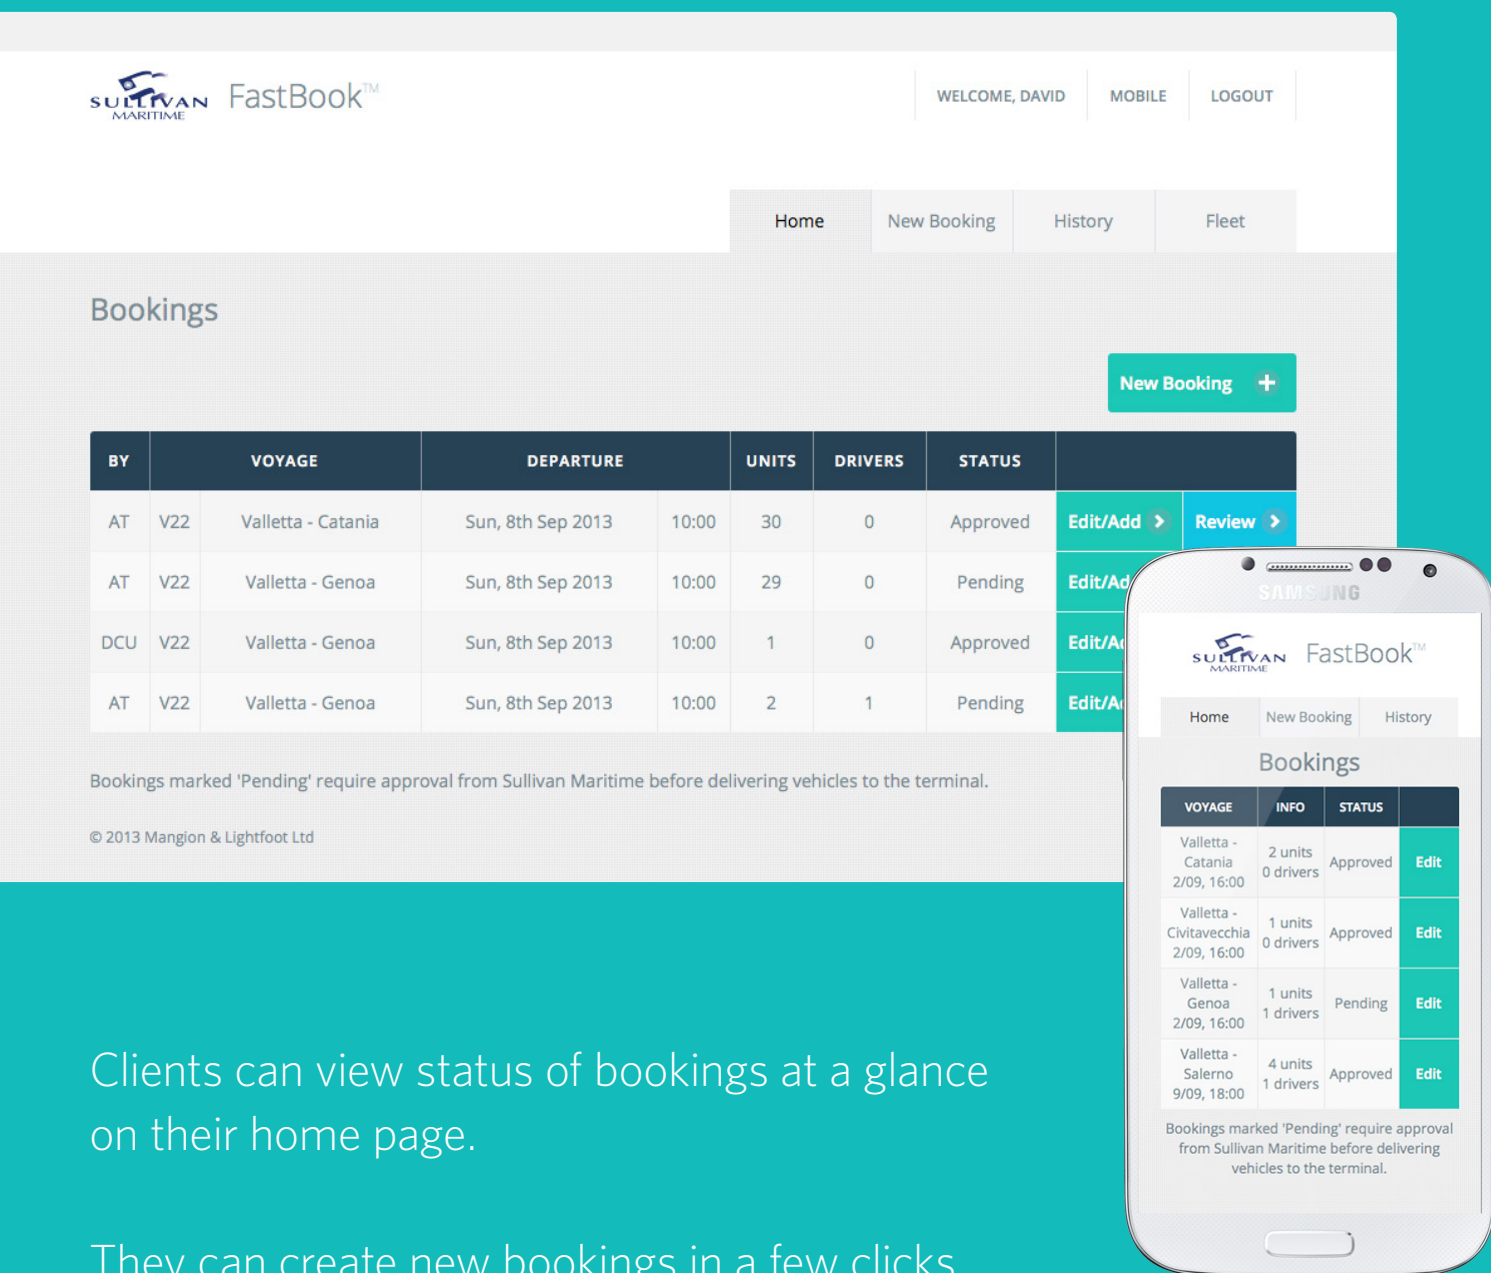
SULLIVAN MARITIME FastBook™

WELCOME, DAVID | MOBILE | LOGOUT

Home | New Booking | History | Fleet

Bookings

New Booking +

| BY | VOYAGE | | DEPARTURE | | UNITS | DRIVERS | STATUS | | |
|---|---|---|---|---|---|---|---|---|---|
| AT | V22 | Valletta - Catania | Sun, 8th Sep 2013 | 10:00 | 30 | 0 | Approved | Edit/Add › | Review › |
| AT | V22 | Valletta - Genoa | Sun, 8th Sep 2013 | 10:00 | 29 | 0 | Pending | Edit/Ad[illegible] | |
| DCU | V22 | Valletta - Genoa | Sun, 8th Sep 2013 | 10:00 | 1 | 0 | Approved | Edit/A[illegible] | |
| AT | V22 | Valletta - Genoa | Sun, 8th Sep 2013 | 10:00 | 2 | 1 | Pending | Edit/A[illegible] | |

Bookings marked 'Pending' require approval from Sullivan Maritime before delivering vehicles to the terminal.

© 2013 Mangion & Lightfoot Ltd

SAMSUNG

SULLIVAN MARITIME FastBook™

Home | New Booking | History

Bookings

| VOYAGE | INFO | STATUS | |
|---|---|---|---|
| Valletta - Catania 2/09, 16:00 | 2 units 0 drivers | Approved | Edit |
| Valletta - Civitavecchia 2/09, 16:00 | 1 units 0 drivers | Approved | Edit |
| Valletta - Genoa 2/09, 16:00 | 1 units 1 drivers | Pending | Edit |
| Valletta - Salerno 9/09, 18:00 | 4 units 1 drivers | Approved | Edit |

Bookings marked 'Pending' require approval from Sullivan Maritime before delivering vehicles to the terminal.

Clients can view status of bookings at a glance on their home page.

They can create new bookings in a few clicks